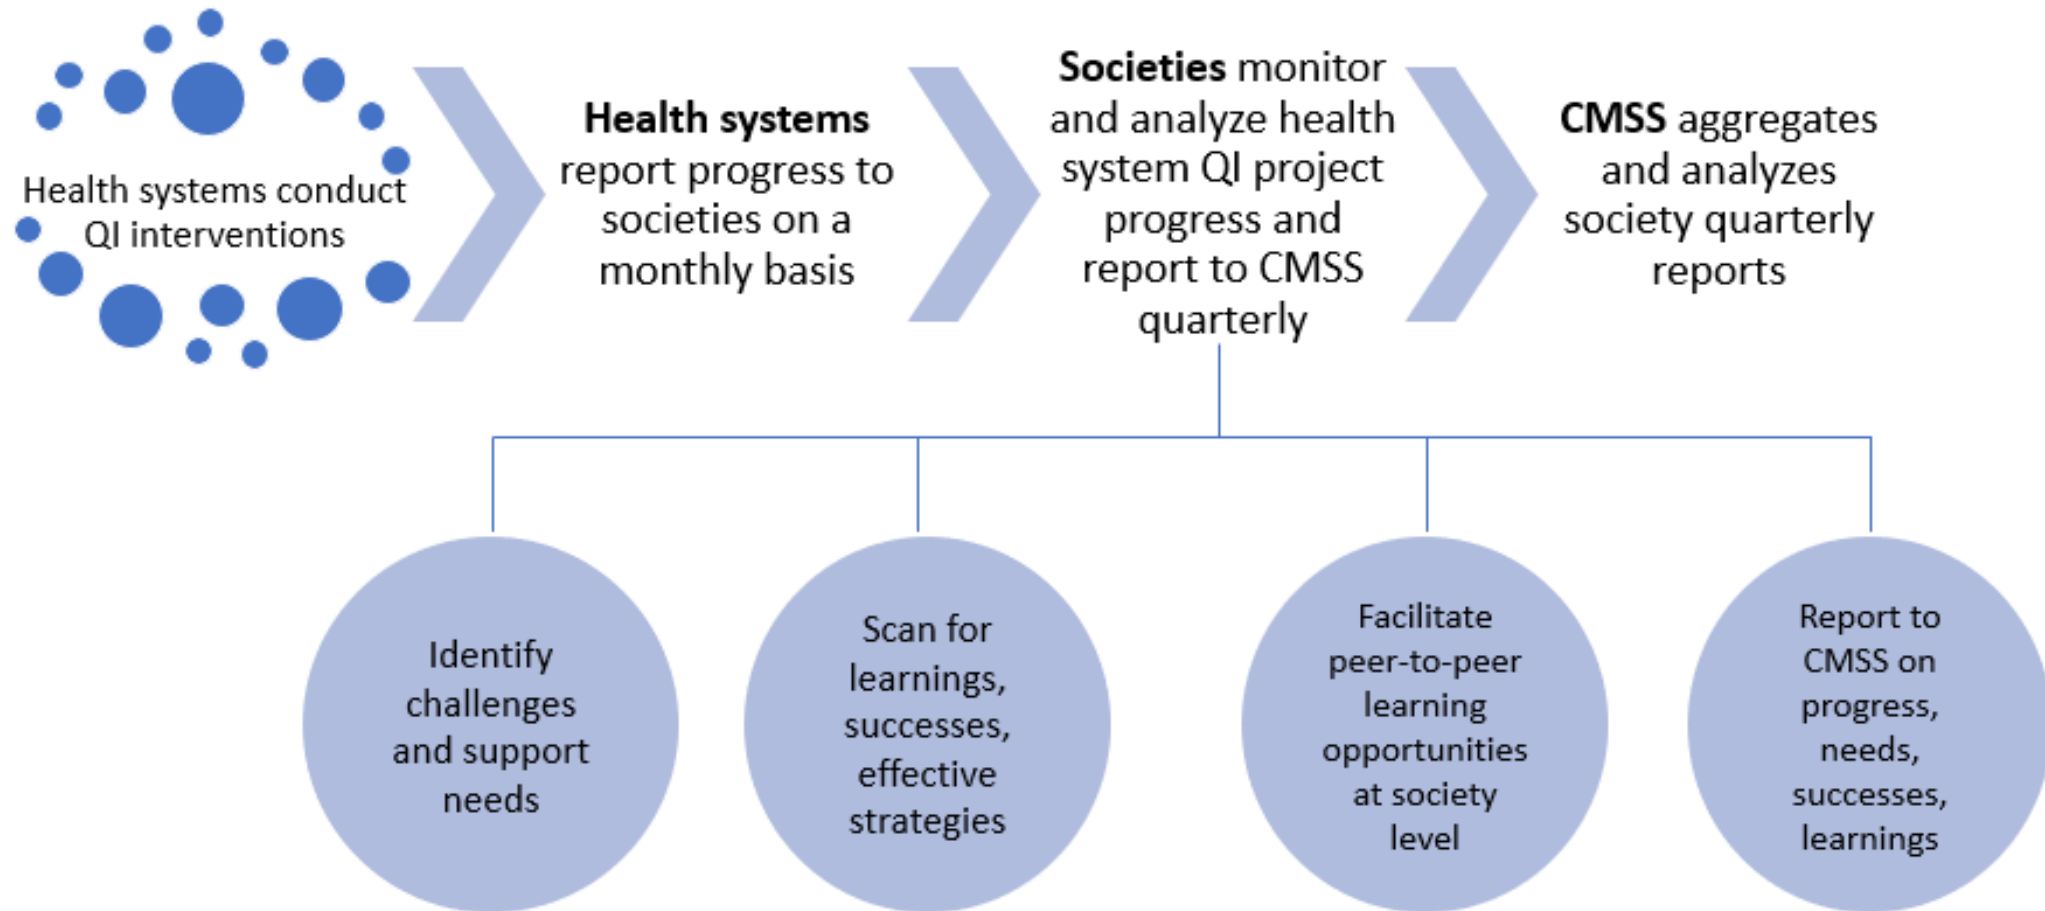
Health systems conduct QI interventions

Health systems report progress to societies on a monthly basis

Societies monitor and analyze health system QI project progress and report to CMSS quarterly

CMSS aggregates and analyzes society quarterly reports

Identify challenges and support needs

Scan for learnings, successes, effective strategies

Facilitate peer-to-peer learning opportunities at society level

Report to CMSS on progress, needs, successes, learnings